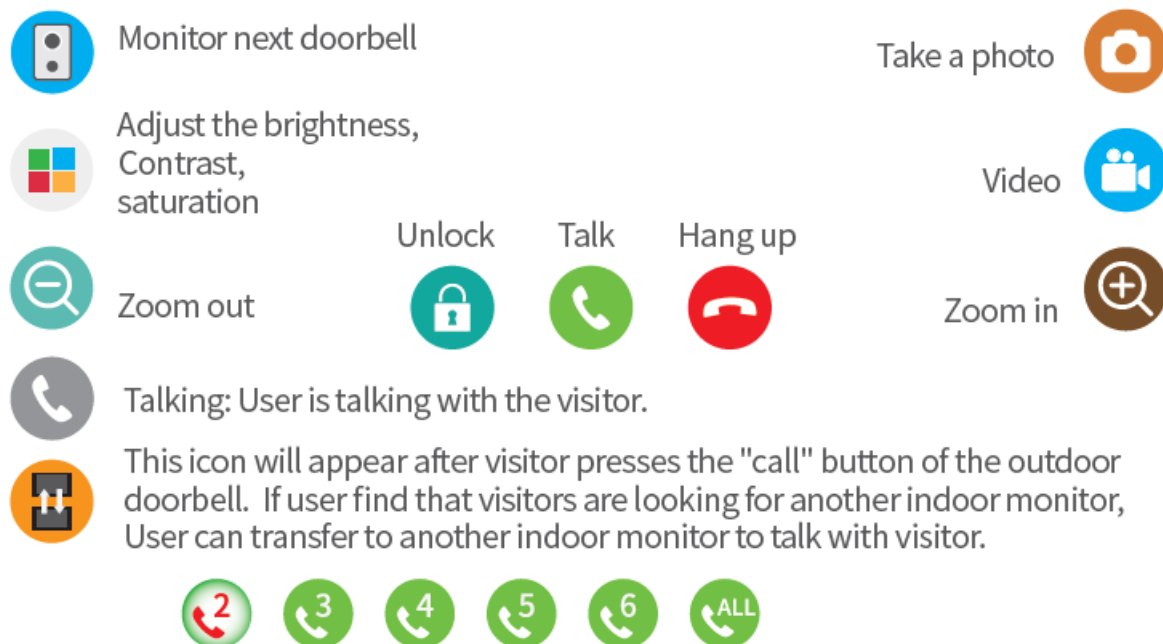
Monitor next doorbell

Take a photo

Adjust the brightness, Contrast, saturation

Video

Unlock

Talk

Hang up

Zoom out

Zoom in

Talking: User is talking with the visitor.

This icon will appear after visitor presses the "call" button of the outdoor doorbell. If user find that visitors are looking for another indoor monitor, User can transfer to another indoor monitor to talk with visitor.

2 3 4 5 6 ALL